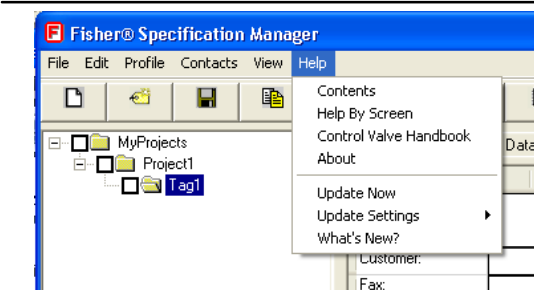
Fisher® Specification Manager

File Edit Profile Contacts View Help

Contents
Help By Screen
Control Valve Handbook
About

Update Now
Update Settings
What's New?

MyProjects
Project1
Tag1

Data

Customer:
Fax: